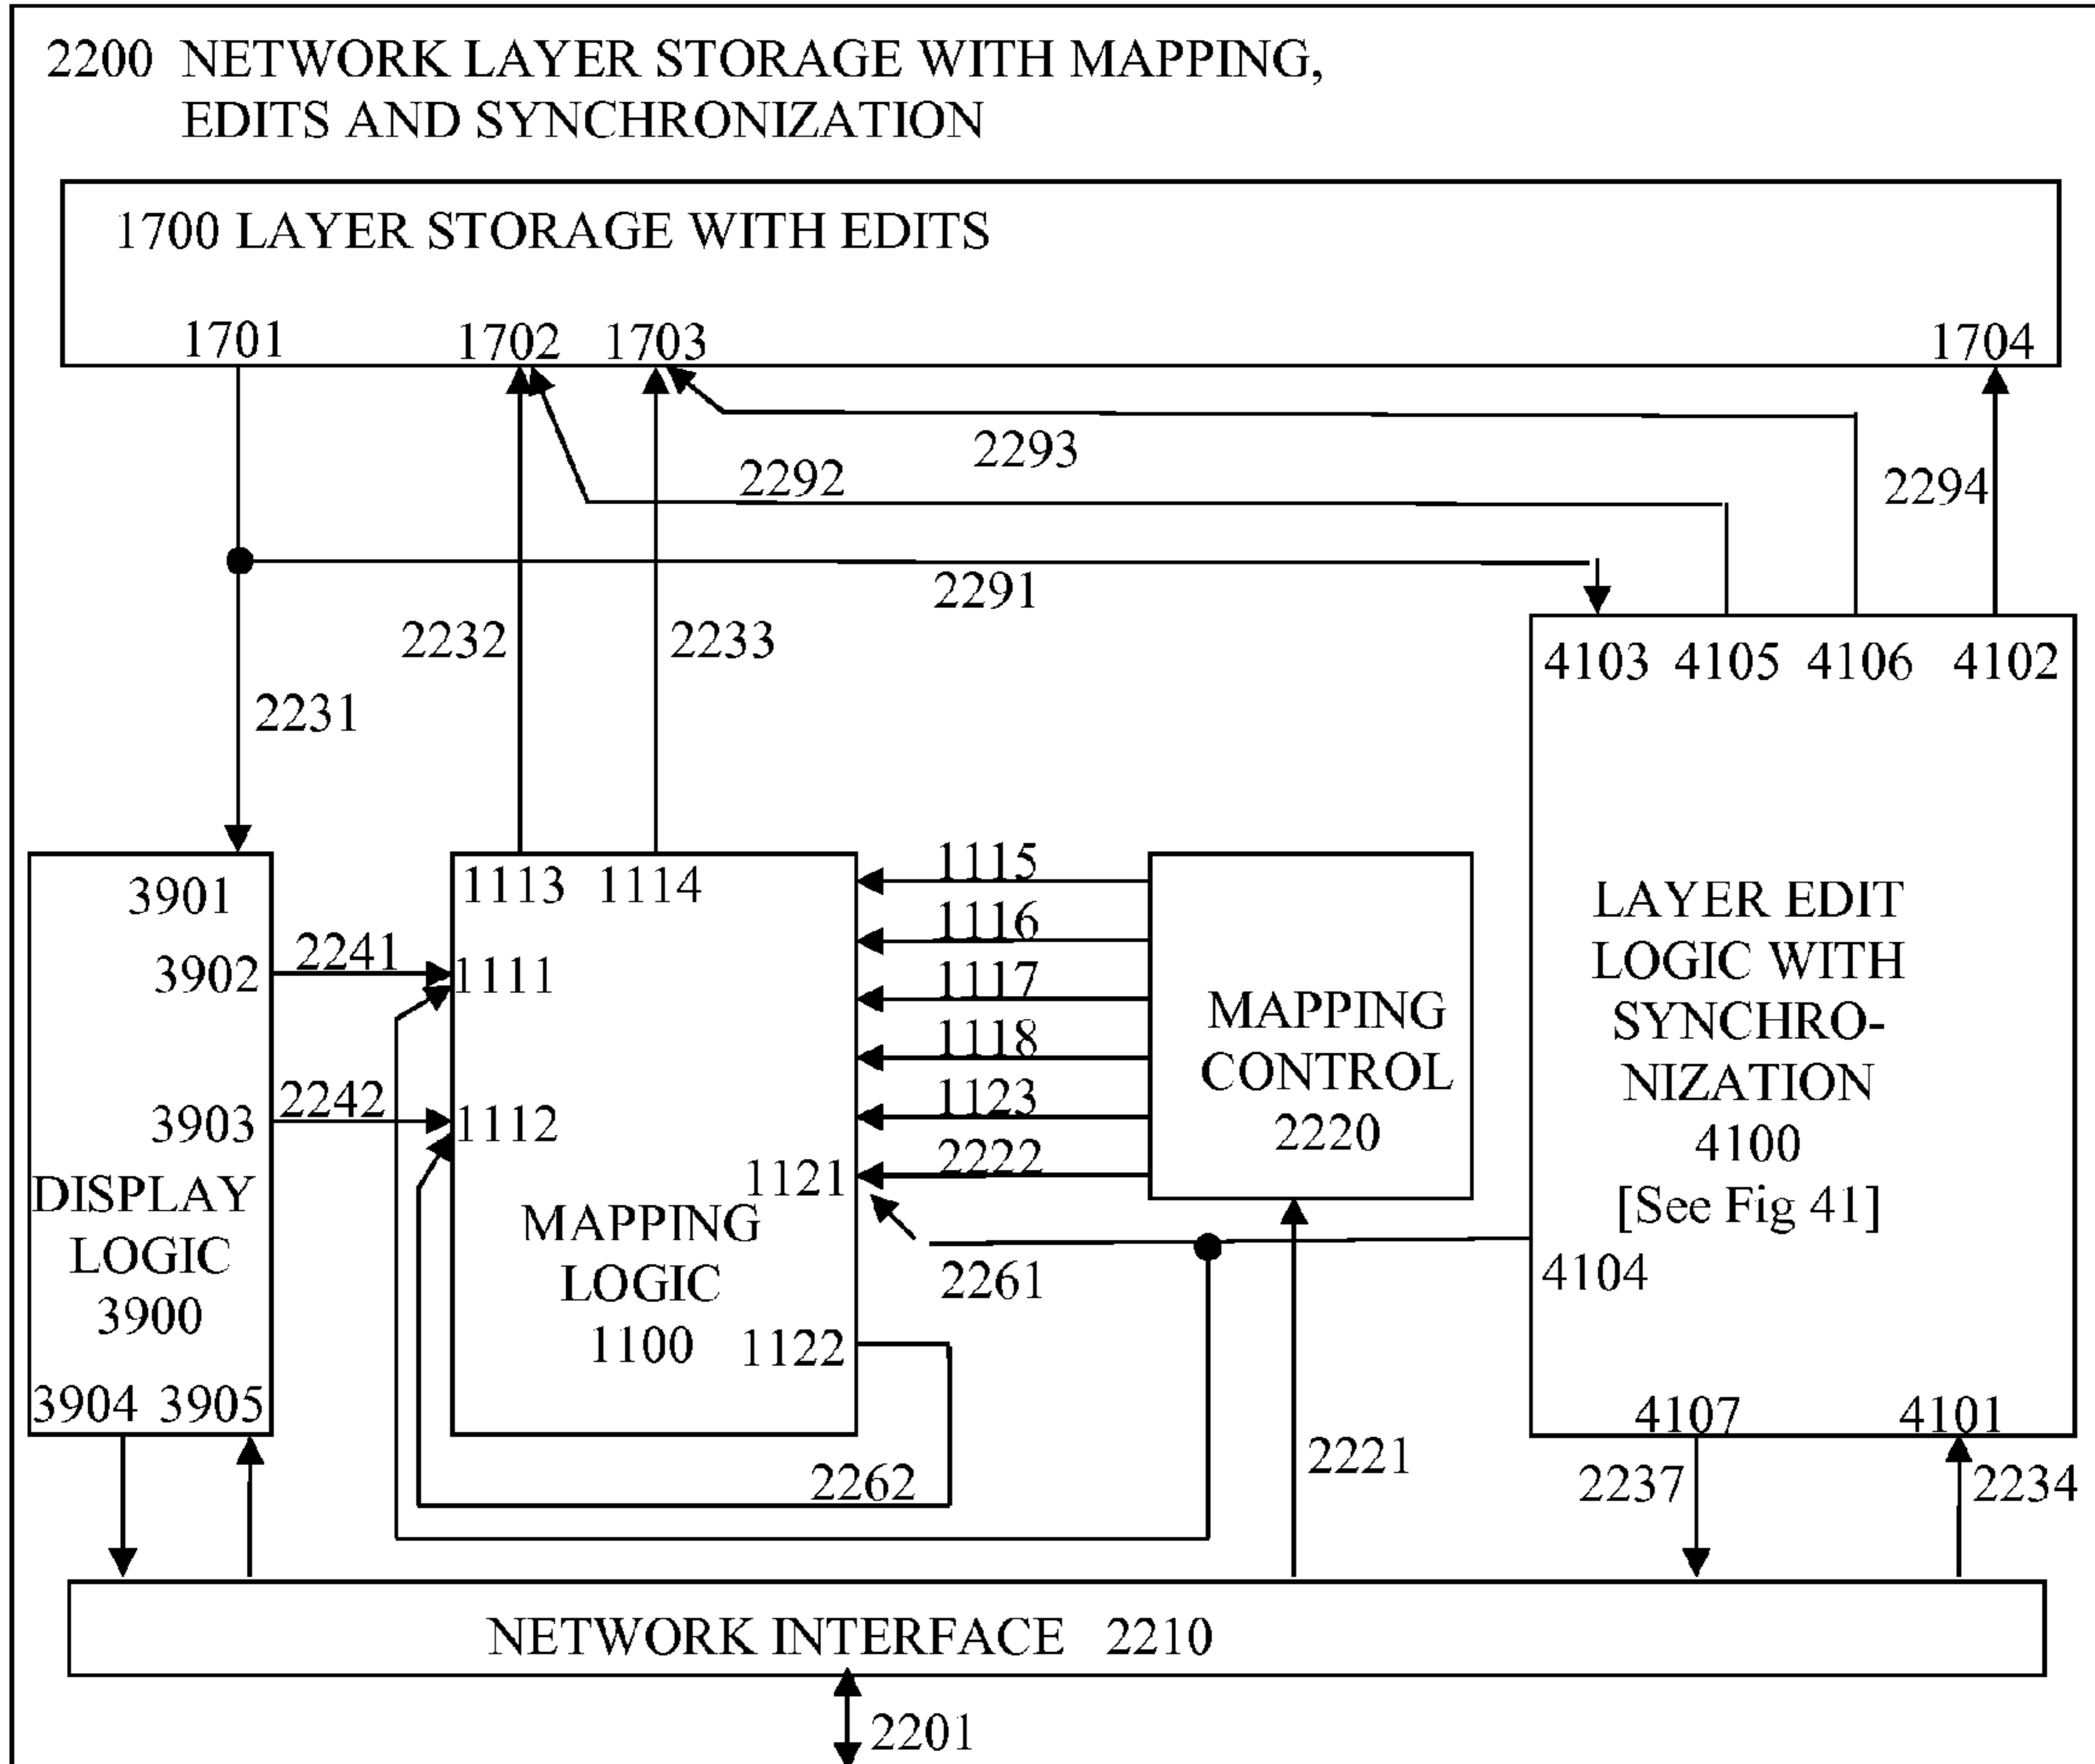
2200 NETWORK LAYER STORAGE WITH MAPPING, EDITS AND SYNCHRONIZATION

1700 LAYER STORAGE WITH EDITS

1701

1702

1703

1704

2293

2292

2294

2291

2232

2233

2231

4103 4105 4106 4102

3901

3902

2241

1111

1113 1114

1115

1116

1117

1118

1123

2222

MAPPING CONTROL 2220

LAYER EDIT LOGIC WITH SYNCHRONIZATION 4100 [See Fig 41]

3903

2242

1112

1121

DISPLAY LOGIC 3900

MAPPING LOGIC 1100

2261

4104

1122

3904 3905

2262

2221

4107

4101

2237

2234

NETWORK INTERFACE 2210

2201